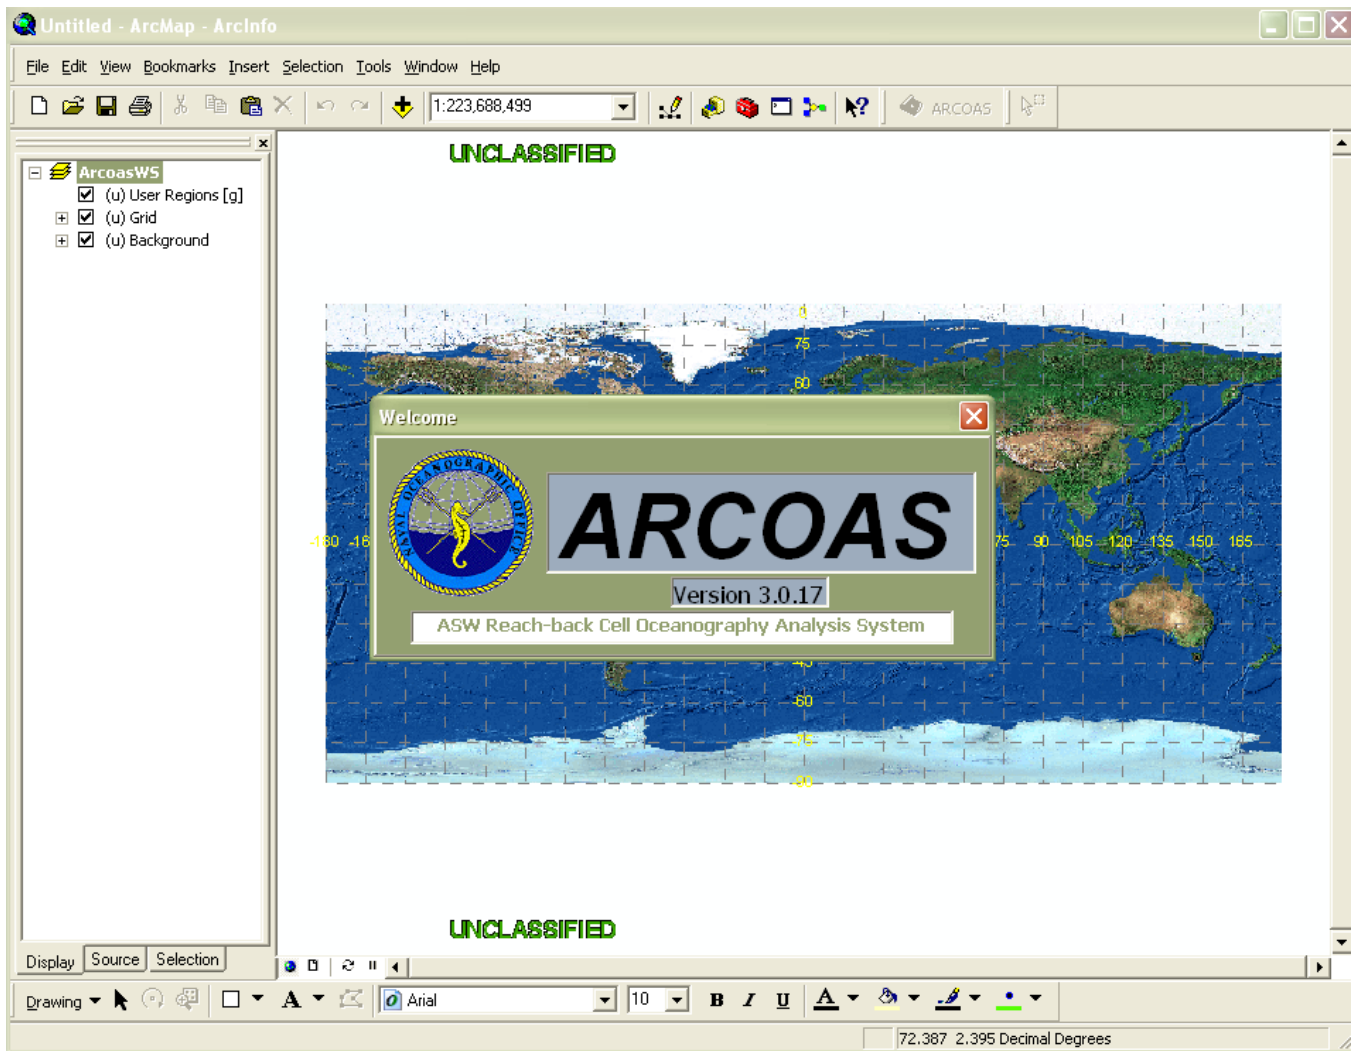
Untitled - ArcMap - ArcInfo

File Edit View Bookmarks Insert Selection Tools Window Help

1:223,688,499

ARCOAS

ArcoasWS
(u) User Regions [g]
(u) Grid
(u) Background

UNCLASSIFIED

0
75
60
-180 -16
75 90 105 120 135 150 165
-45
-60
-75
-90

Welcome

NAVAL OCEANOGRAPHIC OFFICE

ARCOAS

Version 3.0.17

ASW Reach-back Cell Oceanography Analysis System

UNCLASSIFIED

Display Source Selection

Drawing

Arial

10

B I U

A

72.387 2.395 Decimal Degrees